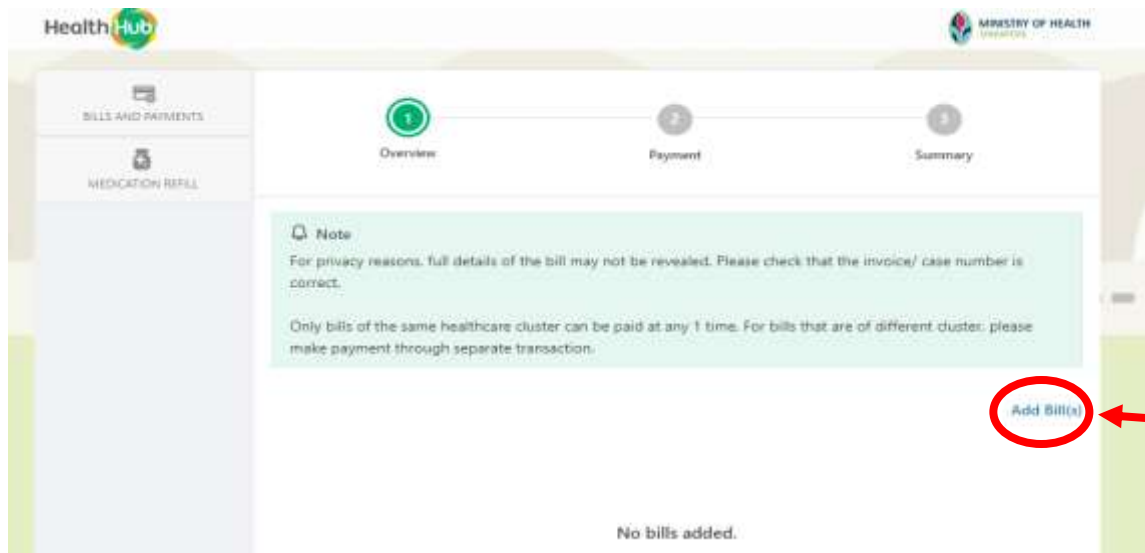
HealthHub

MINISTRY OF HEALTH
SINGAPORE

BILLS AND PAYMENTS

MEDICATION REFILL

1
Overview

2
Payment

3
Summary

Note
For privacy reasons, full details of the bill may not be revealed. Please check that the invoice/ case number is correct.

Only bills of the same healthcare cluster can be paid at any 1 time. For bills that are of different cluster, please make payment through separate transaction.

Add Bill(s)

No bills added.